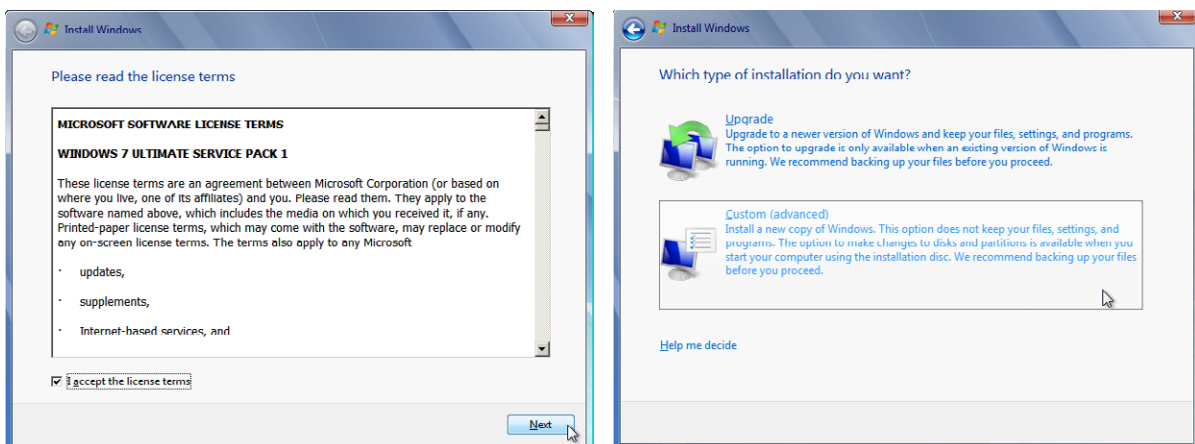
Install Windows

Please read the license terms

MICROSOFT SOFTWARE LICENSE TERMS

WINDOWS 7 ULTIMATE SERVICE PACK 1

These license terms are an agreement between Microsoft Corporation (or based on where you live, one of its affiliates) and you. Please read them. They apply to the software named above, which includes the media on which you received it, if any. Printed-paper license terms, which may come with the software, may replace or modify any on-screen license terms. The terms also apply to any Microsoft

· updates,

· supplements,

· Internet-based services, and

I accept the license terms

Next

Install Windows

Which type of installation do you want?

Upgrade
Upgrade to a newer version of Windows and keep your files, settings, and programs. The option to upgrade is only available when an existing version of Windows is running. We recommend backing up your files before you proceed.

Custom (advanced)
Install a new copy of Windows. This option does not keep your files, settings, and programs. The option to make changes to disks and partitions is available when you start your computer using the installation disc. We recommend backing up your files before you proceed.

Help me decide